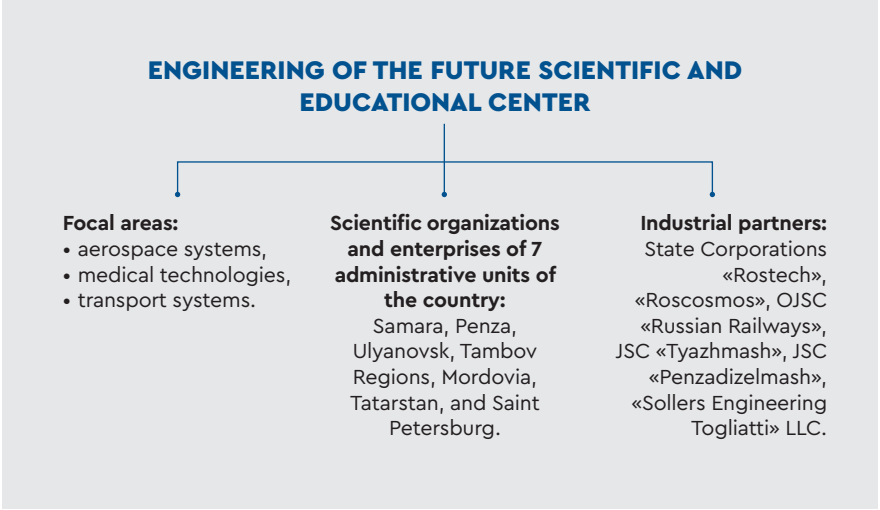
ENGINEERING OF THE FUTURE SCIENTIFIC AND EDUCATIONAL CENTER

Focal areas:
• aerospace systems,
• medical technologies,
• transport systems.

Scientific organizations and enterprises of 7 administrative units of the country:
Samara, Penza, Ulyanovsk, Tambov Regions, Mordovia, Tatarstan, and Saint Petersburg.

Industrial partners:
State Corporations «Rostech», «Roscosmos», OJSC «Russian Railways», JSC «Tyazhmash», JSC «Penzadizelmash», «Sollers Engineering Togliatti» LLC.